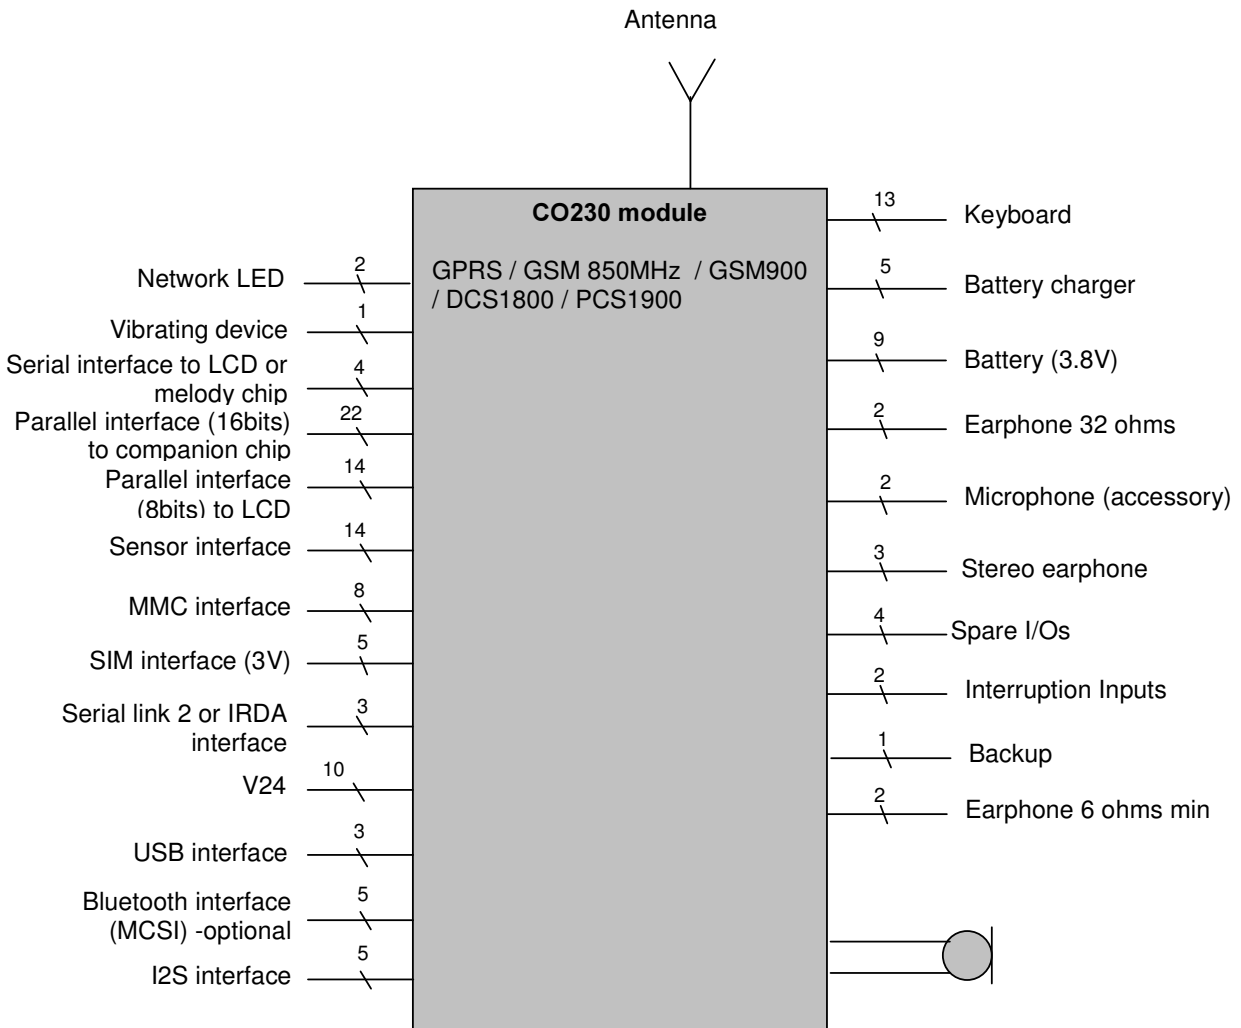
Antenna

CO230 module

GPRS / GSM 850MHz / GSM900 / DCS1800 / PCS1900

Network LED 2
Vibrating device 1
Serial interface to LCD or melody chip 4
Parallel interface (16bits) to companion chip 22
Parallel interface (8bits) to LCD 14
Sensor interface 14
MMC interface 8
SIM interface (3V) 5
Serial link 2 or IRDA interface 3
V24 10
USB interface 3
Bluetooth interface (MCSI) -optional 5
I2S interface 5

13 Keyboard
5 Battery charger
9 Battery (3.8V)
2 Earphone 32 ohms
2 Microphone (accessory)
3 Stereo earphone
4 Spare I/Os
2 Interruption Inputs
1 Backup
2 Earphone 6 ohms min